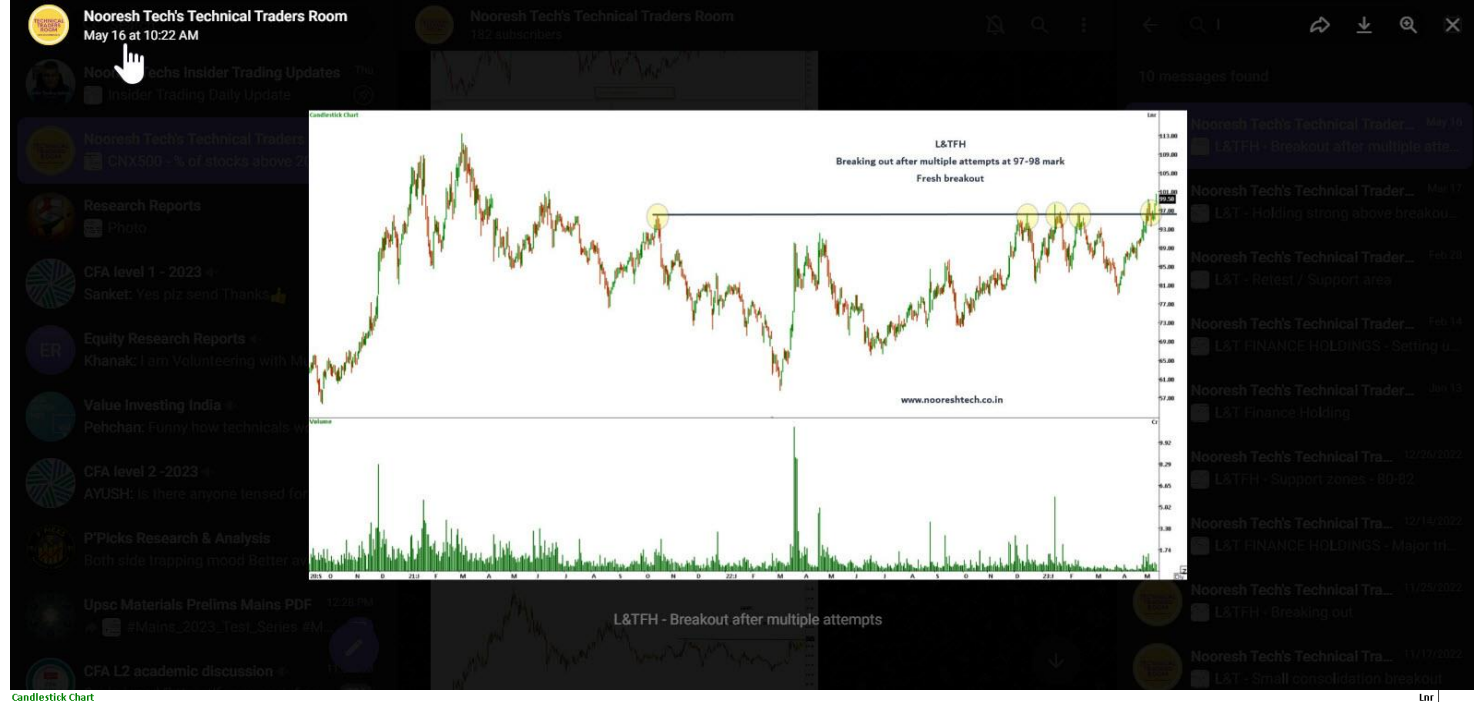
Nooresh Tech's Technical Traders Room
May 16 at 10:22 AM

Nooresh Tech's Technical Traders Room
182 subscribers

Nooresh Techs Insider Trading Updates
Insider Trading Daily Update

Nooresh Tech's Technical Traders
CNX500 - % of stocks above 20

Research Reports
Photo

CFA level 1 - 2023
Sanket: Yes plz send Thanks👍

Equity Research Reports
Khanak: I am Volunteering with Mu

Value Investing India
Pehchan: Funny how technicals w

CFA level 2 -2023
AYUSH: is there anyone tensed for

P'Picks Research & Analysis
Both side trapping mood Better av

Upsc Materials Prelims Mains PDF 12:28 PM
#Mains_2023_Test_Series #M

CFA L2 academic discussion

Candlestick Chart
Lnr
L&TFH
Breaking out after multiple attempts at 97-98 mark
Fresh breakout
113.00
109.00
105.00
101.00
99.50
97.00
93.00
89.00
85.00
81.00
77.00
73.00
69.00
65.00
61.00
57.00
www.nooreshtech.co.in
Volume
Cr
9.92
8.29
6.65
5.02
3.38
1.74
20.S O N D 21:J F M A M J J A S O N D 22:J F M A M J J A S O N D 23:J F M A M

L&TFH - Breakout after multiple attempts

10 messages found

Nooresh Tech's Technical Trader... May 16
L&TFH - Breakout after multiple atte...

Nooresh Tech's Technical Trader... Mar 17
L&T - Holding strong above breakou...

Nooresh Tech's Technical Trader... Feb 28
L&T - Retest / Support area

Nooresh Tech's Technical Trader... Feb 14
L&T FINANCE HOLDINGS - Setting u...

Nooresh Tech's Technical Trader... Jan 13
L&T Finance Holding

Nooresh Tech's Technical Tra... 12/26/2022
L&TFH - Support zones - 80-82

Nooresh Tech's Technical Tra... 12/14/2022
L&T FINANCE HOLDINGS - Major tri...

Nooresh Tech's Technical Tra... 11/25/2022
L&TFH - Breaking out

Nooresh Tech's Technical Tra... 11/17/2022
L&T - Small consolidation breakout

Candlestick Chart
Lnr